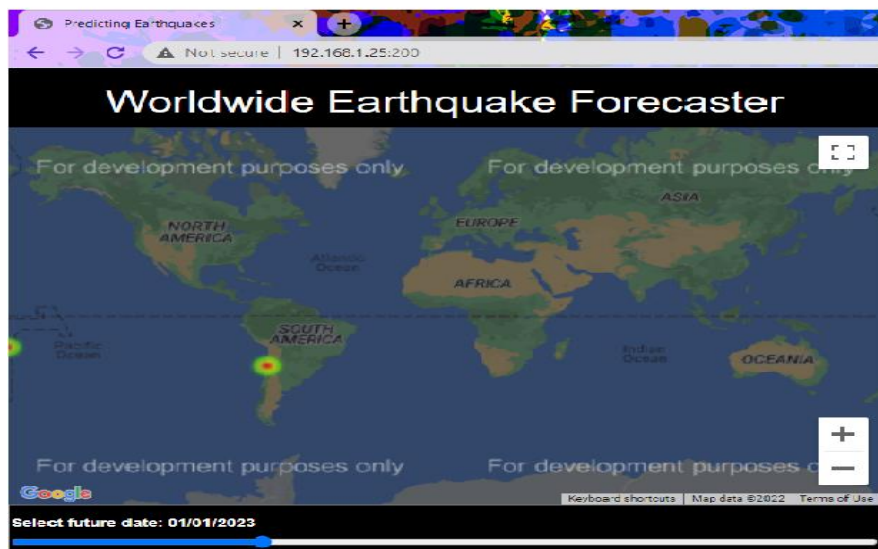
Predicting Earthquakes
Not secure | 192.168.1.25:200

Worldwide Earthquake Forecaster

For development purposes only
For development purposes only
NORTH AMERICA
EUROPE
ASIA
Atlantic Ocean
AFRICA
Pacific Ocean
SOUTH AMERICA
Indian Ocean
OCEANIA
For development purposes only
For development purposes o
Google
Keyboard shortcuts | Map data ©2022 | Terms of Use

Select future date: 01/01/2023